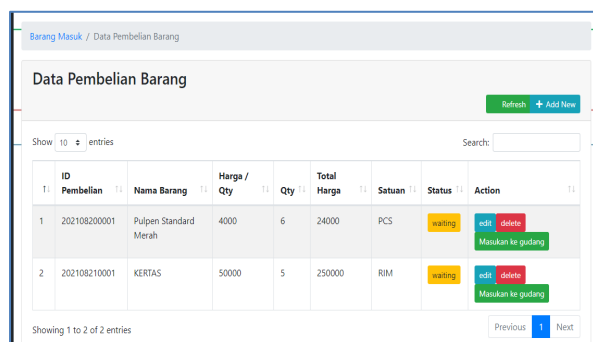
Barang Masuk / Data Pembelian Barang

Data Pembelian Barang

Refresh + Add New

Show 10 entries

Search:

| | ID Pembelian | Nama Barang | Harga / Qty | Qty | Total Harga | Satuan | Status | Action |
|---|---|---|---|---|---|---|---|---|
| 1 | 202108200001 | Pulpen Standard Merah | 4000 | 6 | 24000 | PCS | waiting | edit delete Masukan ke gudang |
| 2 | 202108210001 | KERTAS | 50000 | 5 | 250000 | RIM | waiting | edit delete Masukan ke gudang |

Showing 1 to 2 of 2 entries

Previous 1 Next